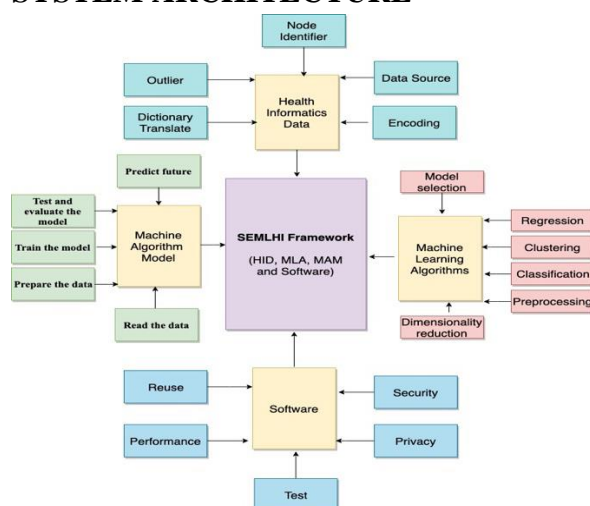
SYSTEM ARCHITECTURE

Node Identifier

Outlier

Data Source

Health Informatics Data

Dictionary Translate

Encoding

Predict future

Test and evaluate the model

Train the model

Prepare the data

Read the data

Machine Algorithm Model

SEMLHI Framework

(HID, MLA, MAM and Software)

Model selection

Regression

Clustering

Classification

Preprocessing

Machine Learning Algorithms

Dimensionality reduction

Reuse

Security

Software

Performance

Privacy

Test